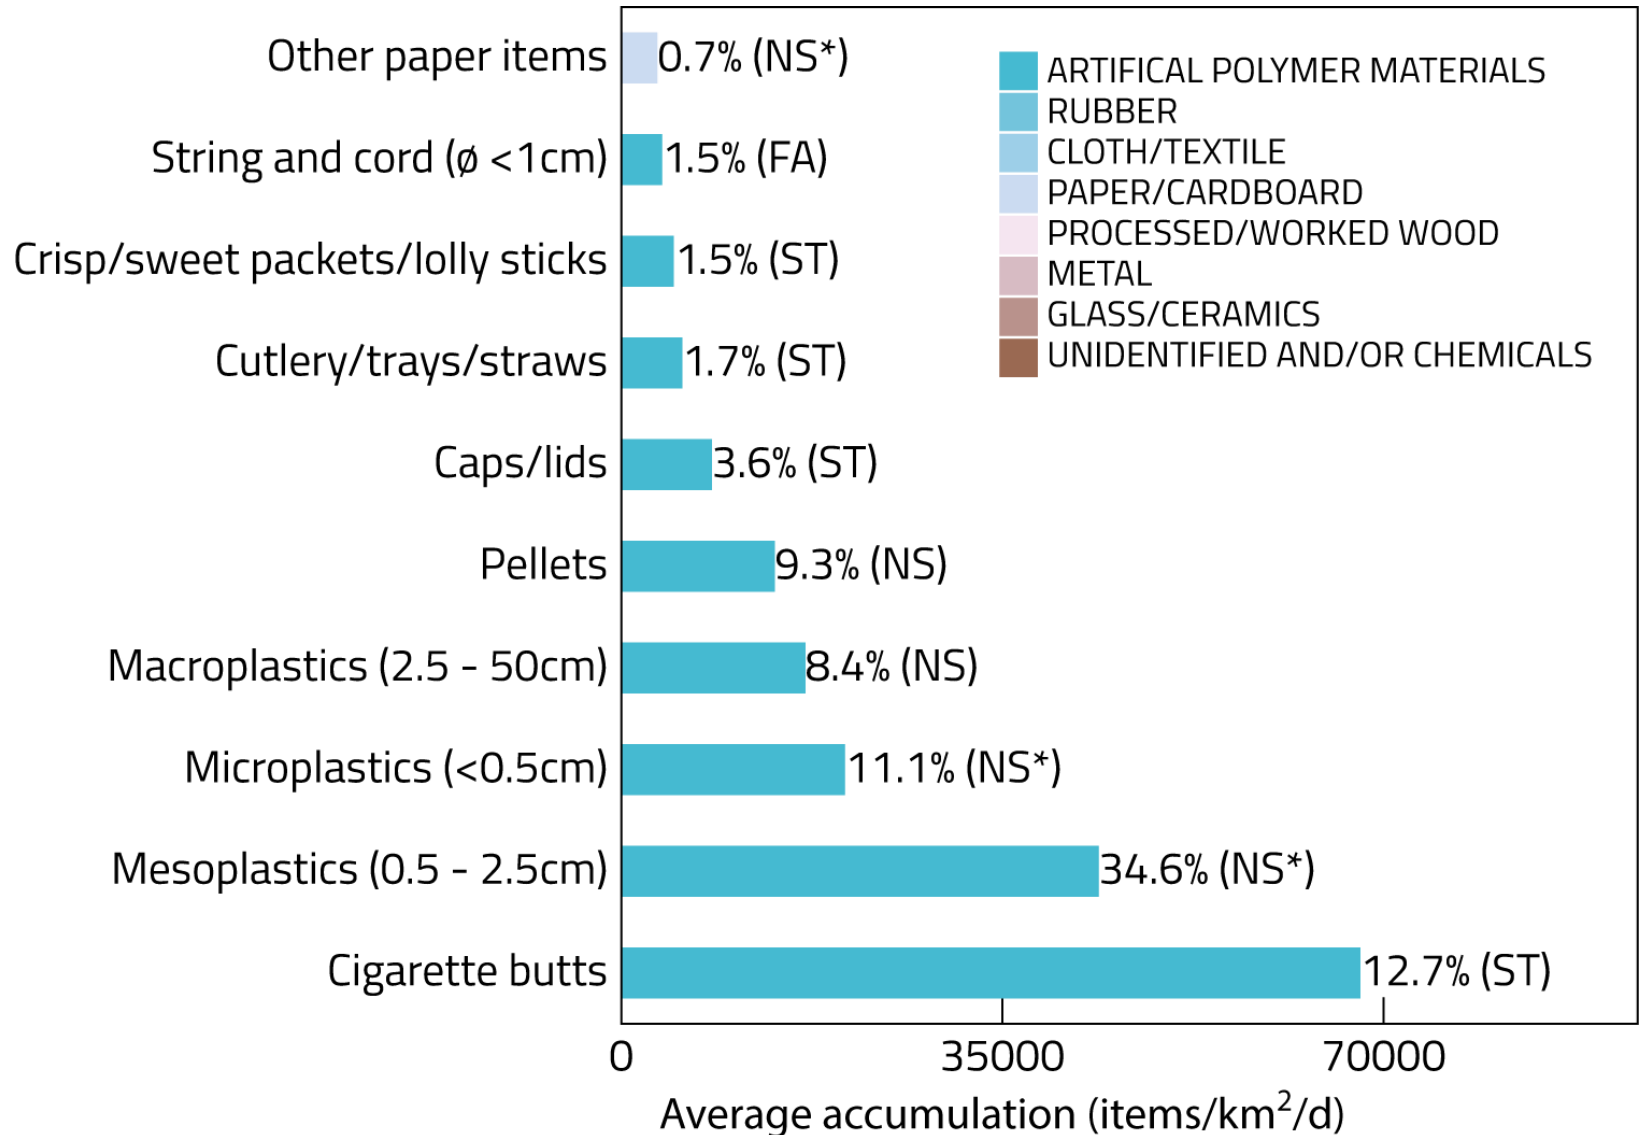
Other paper items 0.7% (NS*)
String and cord (ø <1cm) 1.5% (FA)
Crisp/sweet packets/lolly sticks 1.5% (ST)
Cutlery/trays/straws 1.7% (ST)
Caps/lids 3.6% (ST)
Pellets 9.3% (NS)
Macroplastics (2.5 - 50cm) 8.4% (NS)
Microplastics (<0.5cm) 11.1% (NS*)
Mesoplastics (0.5 - 2.5cm) 34.6% (NS*)
Cigarette butts 12.7% (ST)

ARTIFICAL POLYMER MATERIALS
RUBBER
CLOTH/TEXTILE
PAPER/CARDBOARD
PROCESSED/WORKED WOOD
METAL
GLASS/CERAMICS
UNIDENTIFIED AND/OR CHEMICALS

0
35000
70000
Average accumulation (items/km$^2$/d)